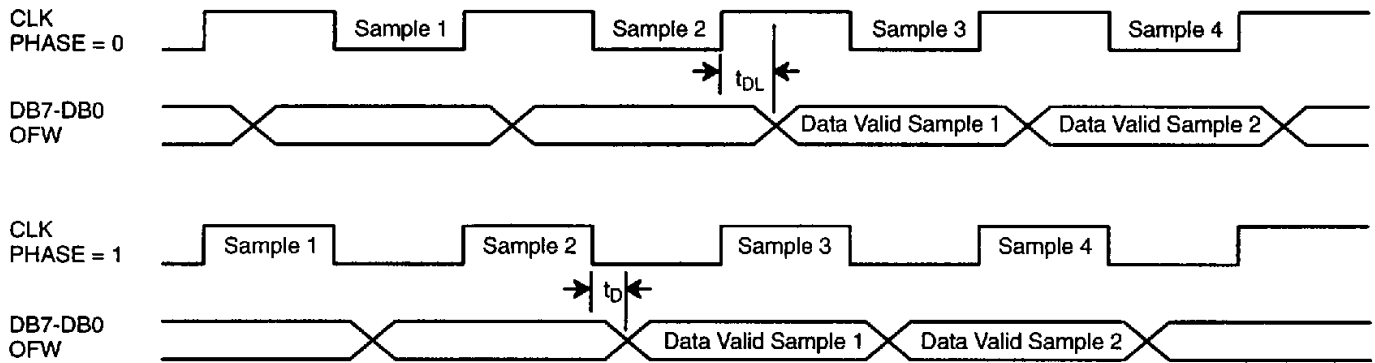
CLK
PHASE = 0

Sample 1

Sample 2

Sample 3

Sample 4

$t_{DL}$

DB7-DB0
OFW

Data Valid Sample 1

Data Valid Sample 2

CLK
PHASE = 1

Sample 1

Sample 2

Sample 3

Sample 4

$t_D$

DB7-DB0
OFW

Data Valid Sample 1

Data Valid Sample 2